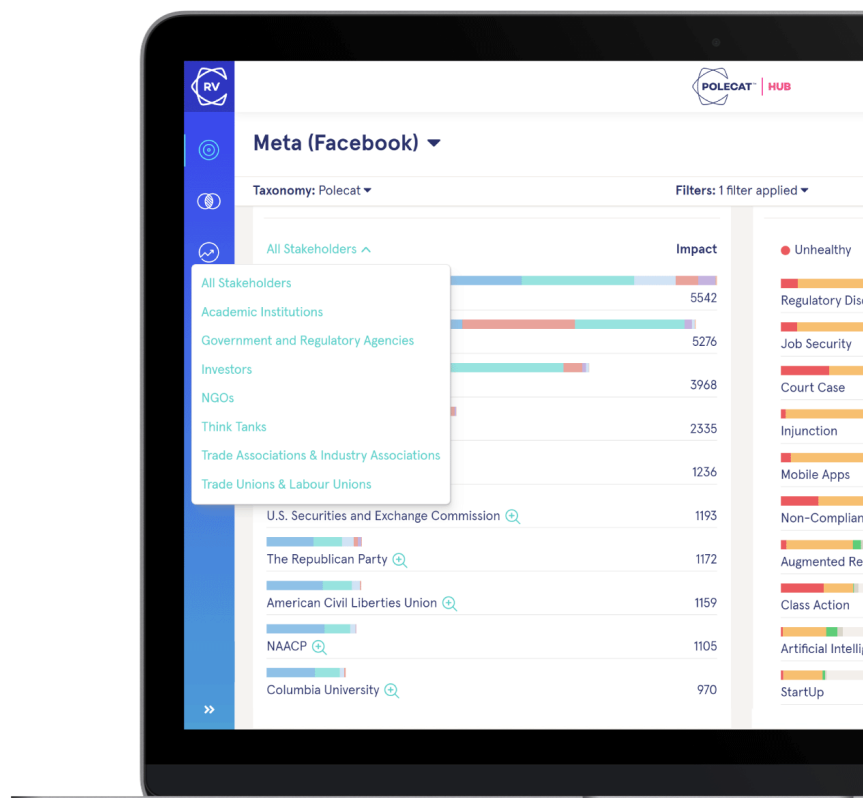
RV

POLECAT™ | HUB

Meta (Facebook)

Taxonomy: Polecat

Filters: 1 filter applied

All Stakeholders

Impact

All Stakeholders
Academic Institutions
Government and Regulatory Agencies
Investors
NGOs
Think Tanks
Trade Associations & Industry Associations
Trade Unions & Labour Unions

5542
5276
3968
2335
1236

U.S. Securities and Exchange Commission 1193
The Republican Party 1172
American Civil Liberties Union 1159
NAACP 1105
Columbia University 970

Unhealthy

Regulatory Dis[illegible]
Job Security
Court Case
Injunction
Mobile Apps
Non-Complian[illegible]
Augmented Re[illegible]
Class Action
Artificial Intelli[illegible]
StartUp

»